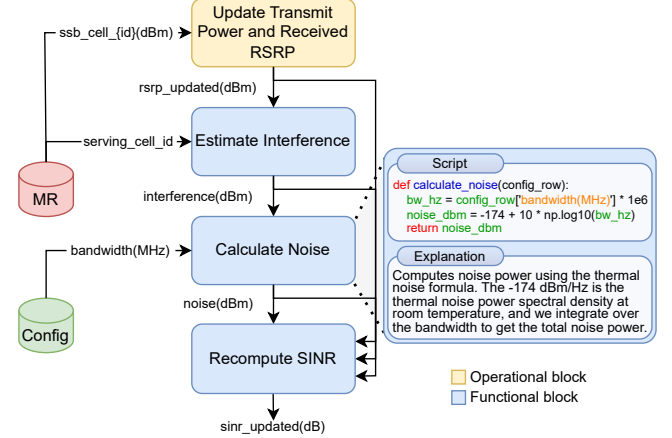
Update Transmit Power and Received RSRP

ssb_cell_{id}(dBm)

rsrp_updated(dBm)

serving_cell_id

Estimate Interference

MR

interference(dBm)

bandwidth(MHz)

Calculate Noise

Config

noise(dBm)

Recompute SINR

sinr_updated(dB)

Script

def calculate_noise(config_row):
bw_hz = config_row['bandwidth(MHz)'] * 1e6
noise_dbm = -174 + 10 * np.log10(bw_hz)
return noise_dbm

Explanation

Computes noise power using the thermal noise formula. The -174 dBm/Hz is the thermal noise power spectral density at room temperature, and we integrate over the bandwidth to get the total noise power.

Operational block

Functional block